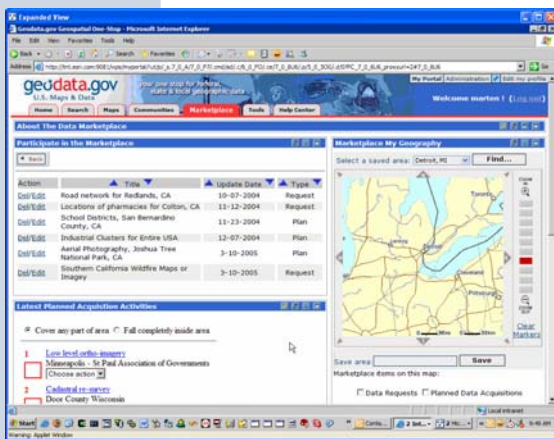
Expanded View

Geodata.gov Geospatial One-Stop - Microsoft Internet Explorer

File Edit View Favorites Tools Help

Back Search Favorites

Address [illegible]

geodata.gov U.S. Maps & Data

Your one stop for federal, state & local geographic data

My Portal Administration Edit my profile

Home Search Maps Communities Marketplace Tools Help Center

Welcome marten ! (Log out)

About The Data Marketplace

Participate in the Marketplace

Back

| Action | Title | Update Date | Type |
|---|---|---|---|
| Del/Edit | Road network for Redlands, CA | 10-07-2004 | Request |
| Del/Edit | Locations of pharmacies for Colton, CA | 11-12-2004 | Request |
| Del/Edit | School Districts, San Bernardino County, CA | 11-23-2004 | Plan |
| Del/Edit | Industrial Clusters for Entire USA | 12-07-2004 | Plan |
| Del/Edit | Aerial Photography, Joshua Tree National Park, CA | 3-10-2005 | Plan |
| Del/Edit | Southern California Wildfire Maps or Imagey | 3-10-2005 | Request |

Latest Planned Acquistion Activities

Cover any part of area Fall completely inside area

1 Low level ortho-imagery
Minneapolis - St Paul Association of Governments
Choose action

2 Cadastral re-survey
Door County Wisconsin

Marketplace My Geography

Select a saved area: Detroit, MI Find...

Toronto

Pittsburgh

Zoom

Clear Markers

Save area Save

Marketplace items on this map:

Data Requests Planned Data Acquisitions

Local intranet

Start

Warning: Applet Window